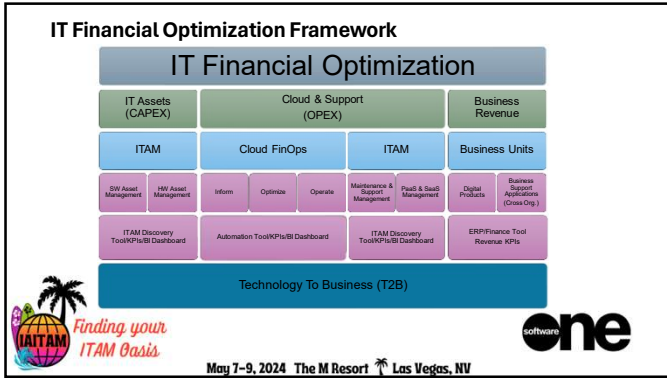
IT Financial Optimization Framework

IT Financial Optimization

IT Assets (CAPEX)

Cloud & Support (OPEX)

Business Revenue

ITAM

Cloud FinOps

ITAM

Business Units

SW Asset Management

HW Asset Management

Inform

Optimize

Operate

Maintenance & Support Management

PaaS & SaaS Management

Digital Products

Business Support Applications (Cross Org.)

ITAM Discovery Tool/KPIs/BI Dashboard

Automation Tool/KPIs/BI Dashboard

ITAM Discovery Tool/KPIs/BI Dashboard

ERP/Finance Tool Revenue KPIs

Technology To Business (T2B)

IAITAM

Finding your ITAM Oasis

May 7-9, 2024 The M Resort Las Vegas, NV

software one